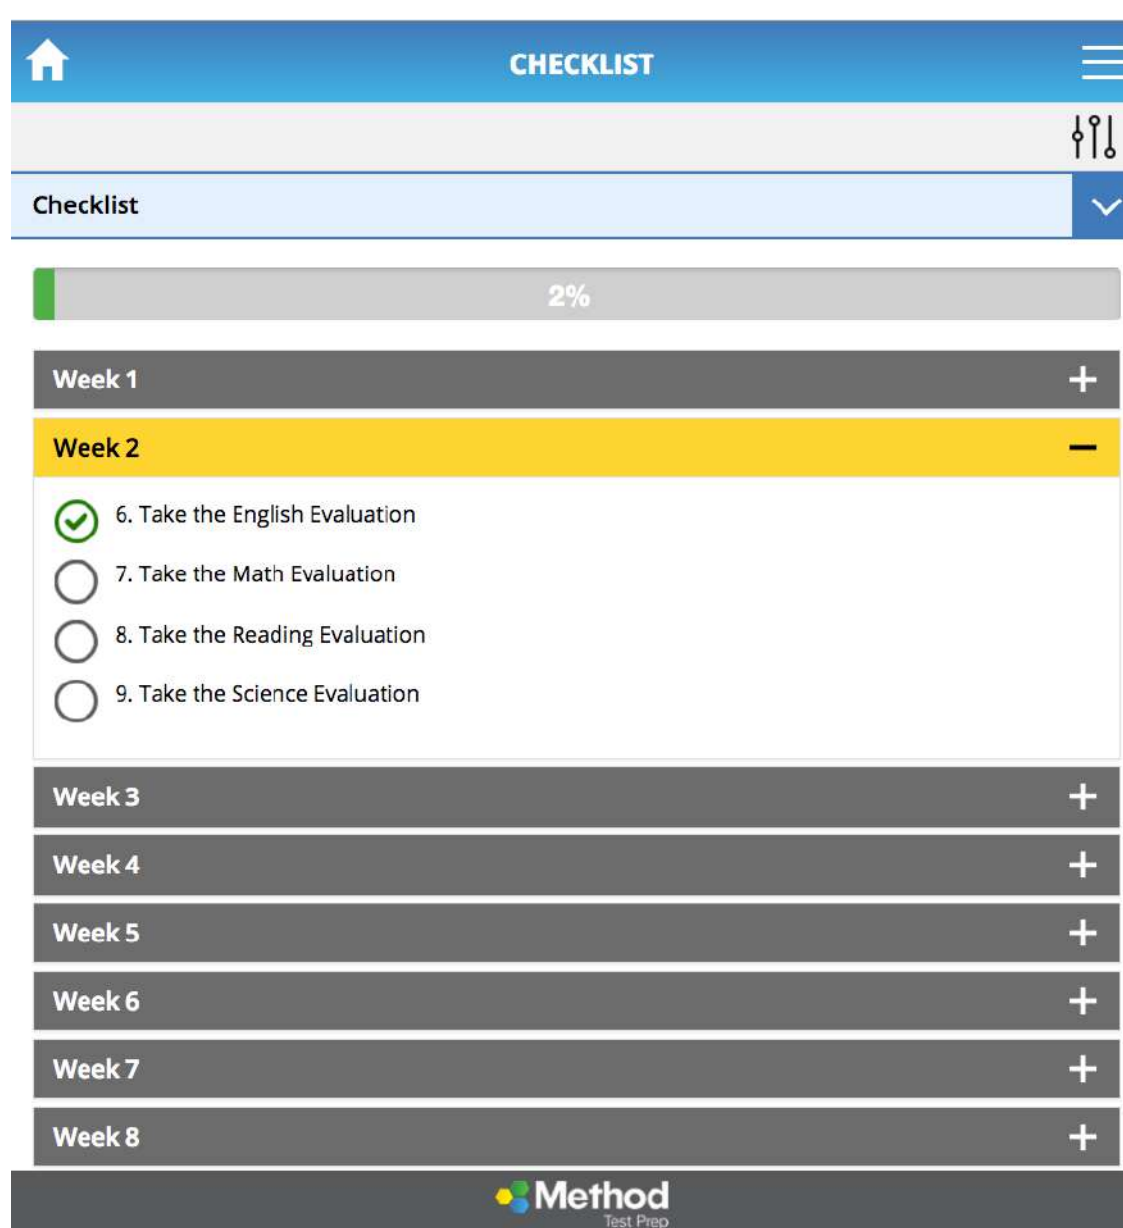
CHECKLIST

Checklist

2%

Week 1

Week 2

6. Take the English Evaluation

7. Take the Math Evaluation

8. Take the Reading Evaluation

9. Take the Science Evaluation

Week 3

Week 4

Week 5

Week 6

Week 7

Week 8

Method
Test Prep